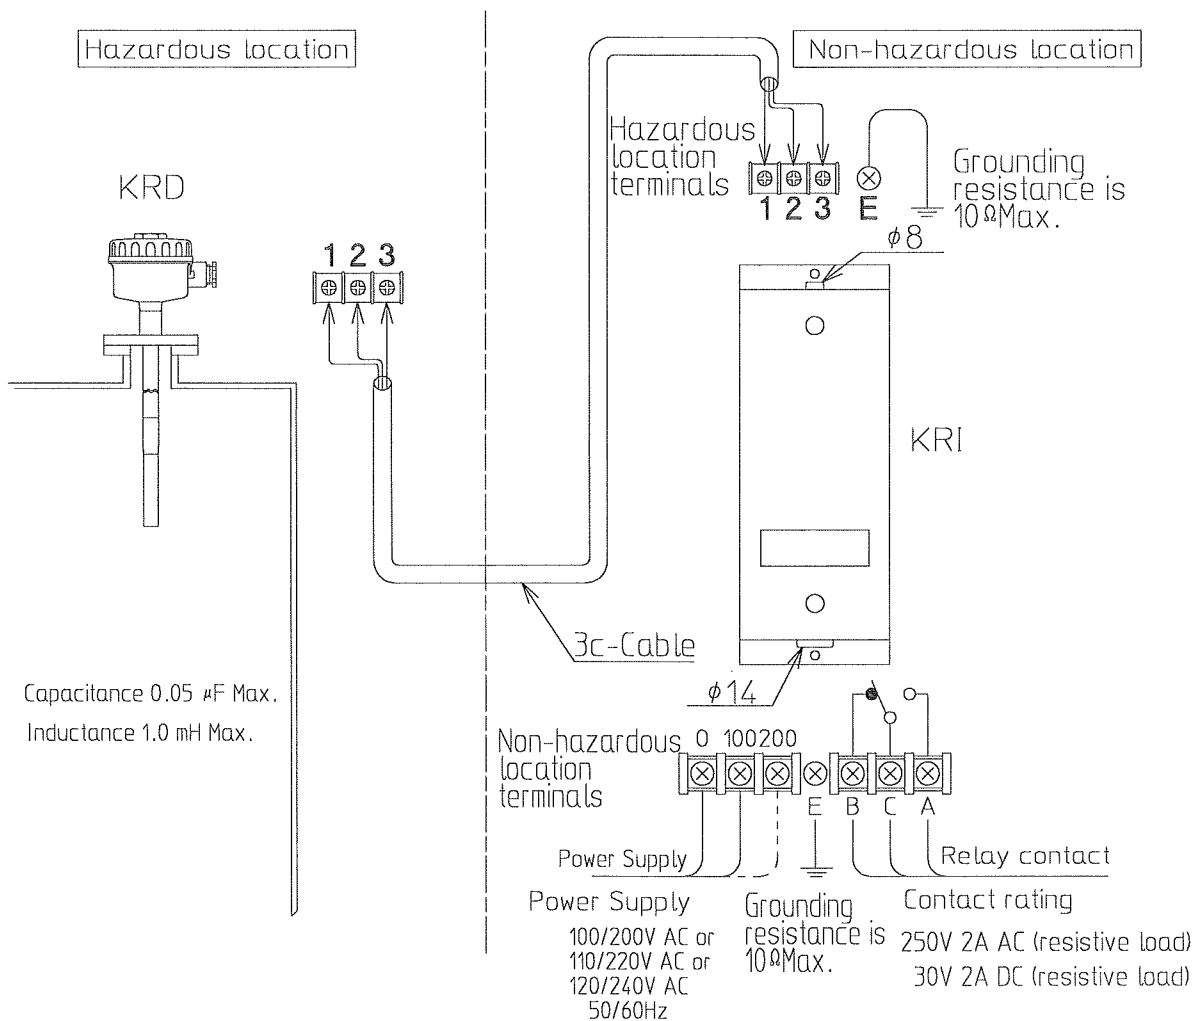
Hazardous location

Non-hazardous location

KRD

1 2 3

Hazardous location terminals

1 2 3 E

Grounding resistance is 10Ω Max.

$\phi 8$

KRI

3c-Cable

$\phi 14$

Capacitance 0.05 μF Max.

Inductance 1.0 mH Max.

Non-hazardous location terminals

0 100 200

E B C A

Power Supply

Relay contact

Power Supply

100/200V AC or
110/220V AC or
120/240V AC
50/60Hz

Grounding resistance is 10Ω Max.

Contact rating

250V 2A AC (resistive load)
30V 2A DC (resistive load)